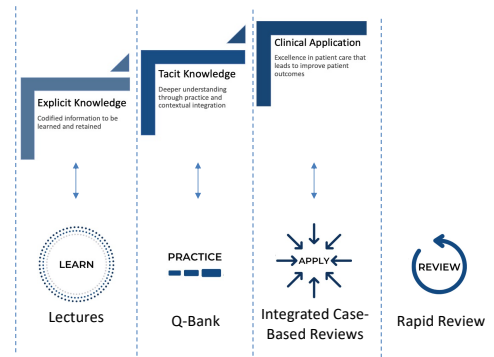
Explicit Knowledge
Codified information to be learned and retained

Tacit Knowledge
Deeper understanding through practice and contextual integration

Clinical Application
Excellence in patient care that leads to improve patient outcomes

LEARN
Lectures

PRACTICE
Q-Bank

APPLY
Integrated Case-Based Reviews

REVIEW
Rapid Review